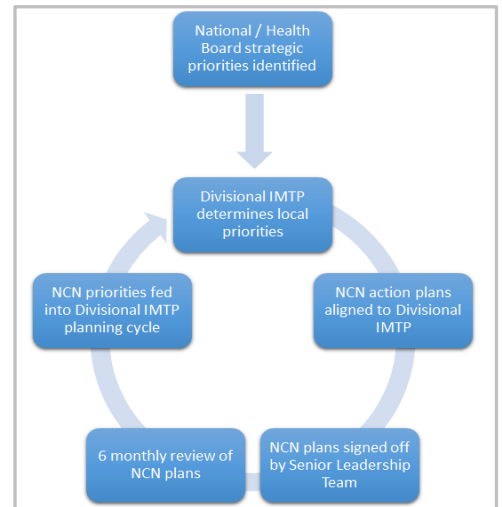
National / Health Board strategic priorities identified

Divisional IMTP determines local priorities

NCN action plans aligned to Divisional IMTP

NCN plans signed off by Senior Leadership Team

6 monthly review of NCN plans

NCN priorities fed into Divisional IMTP planning cycle